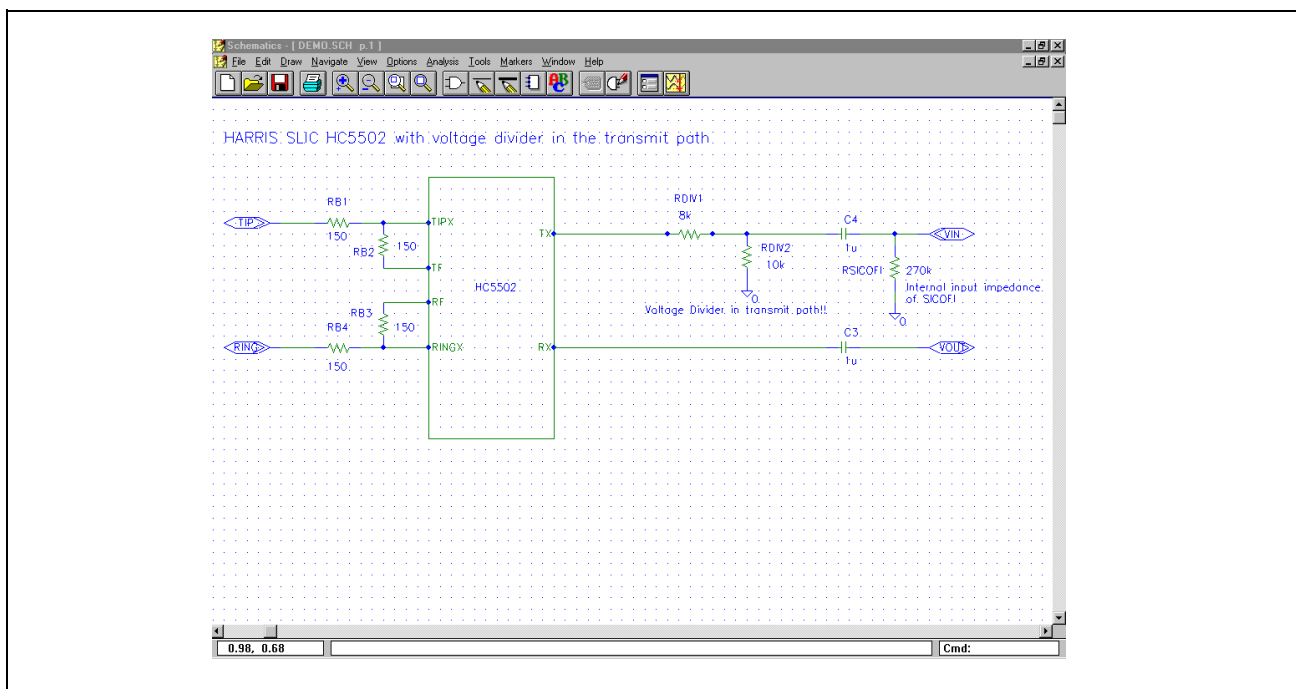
Schematics - [ DEMO.SCH p.1 ]

File Edit Draw Navigate View Options Analysis Tools Markers Window Help

HARRIS SLIC HC5502 with voltage divider in the transmit path.

RB1
TIP
150
RB2
150
TIPX
TF
RB3
RB4
150
RF
RINGX
RING
150
HC5502
TX
RX
RDIV1
8k
RDIV2
10k
0
Voltage Divider in transmit path!!
C4
1u
RSICOFI
270k
Internal input impedance of SICOFI
0
VIN
C3
1u
VOUT

0.98, 0.68
Cmd: